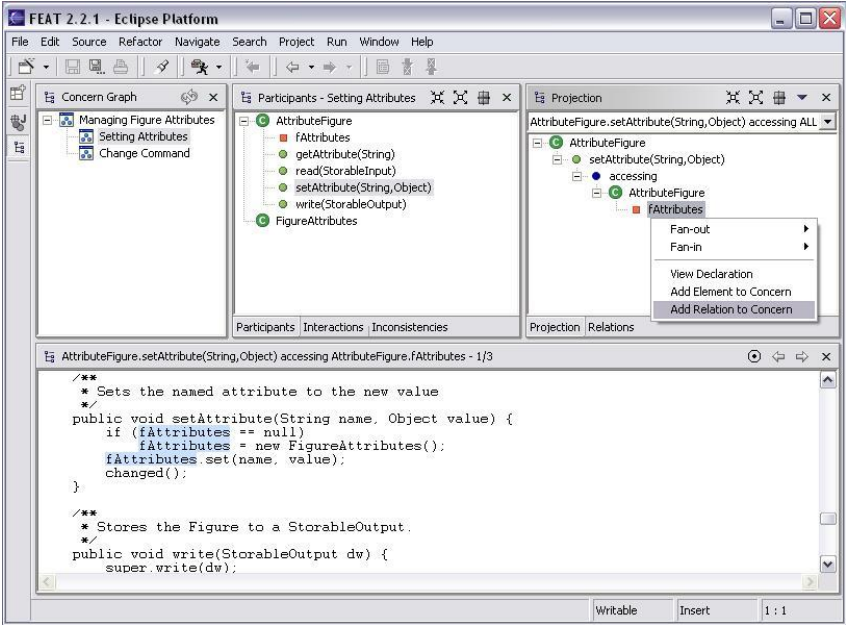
FEAT 2.2.1 - Eclipse Platform

File Edit Source Refactor Navigate Search Project Run Window Help

Concern Graph
Managing Figure Attributes
Setting Attributes
Change Command

Participants - Setting Attributes
AttributeFigure
fAttributes
getAttribute(String)
read(StorableInput)
setAttribute(String,Object)
write(StorableOutput)
FigureAttributes

Participants | Interactions | Inconsistencies

Projection
AttributeFigure.setAttribute(String,Object) accessing ALL
AttributeFigure
setAttribute(String,Object)
accessing
AttributeFigure
fAttributes

Fan-out
Fan-in
View Declaration
Add Element to Concern
Add Relation to Concern

Projection | Relations

AttributeFigure.setAttribute(String,Object) accessing AttributeFigure.fAttributes - 1/3

/**
 * Sets the named attribute to the new value
 */
public void setAttribute(String name, Object value) {
    if (fAttributes == null)
        fAttributes = new FigureAttributes();
    fAttributes.set(name, value);
    changed();
}

/**
 * Stores the Figure to a StorableOutput.
 */
public void write(StorableOutput dw) {
    super.write(dw);

Writable | Insert | 1 : 1